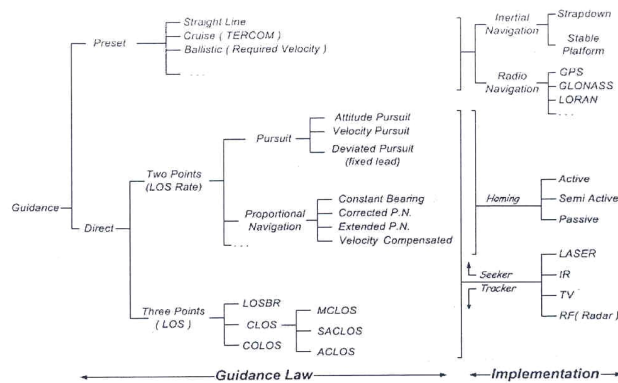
Guidance

Preset
Straight Line
Cruise ( TERCOM )
Ballistic ( Required Velocity )
. . .

Direct
Two Points (LOS Rate)
Pursuit
Attitude Pursuit
Velocity Pursuit
Deviated Pursuit (fixed lead)
Proportional Navigation
Constant Bearing
Corrected P.N.
Extended P.N.
Velocity Compensated
. . .

Three Points ( LOS )
LOSBR
CLOS
MCLOS
SACLOS
ACLOS
COLOS

Inertial Navigation
Strapdown
Stable Platform

Radio Navigation
GPS
GLONASS
LORAN
. . .

Homing
Active
Semi Active
Passive

Seeker
Tracker
LASER
IR
TV
RF( Radar )

Guidance Law
Implementation